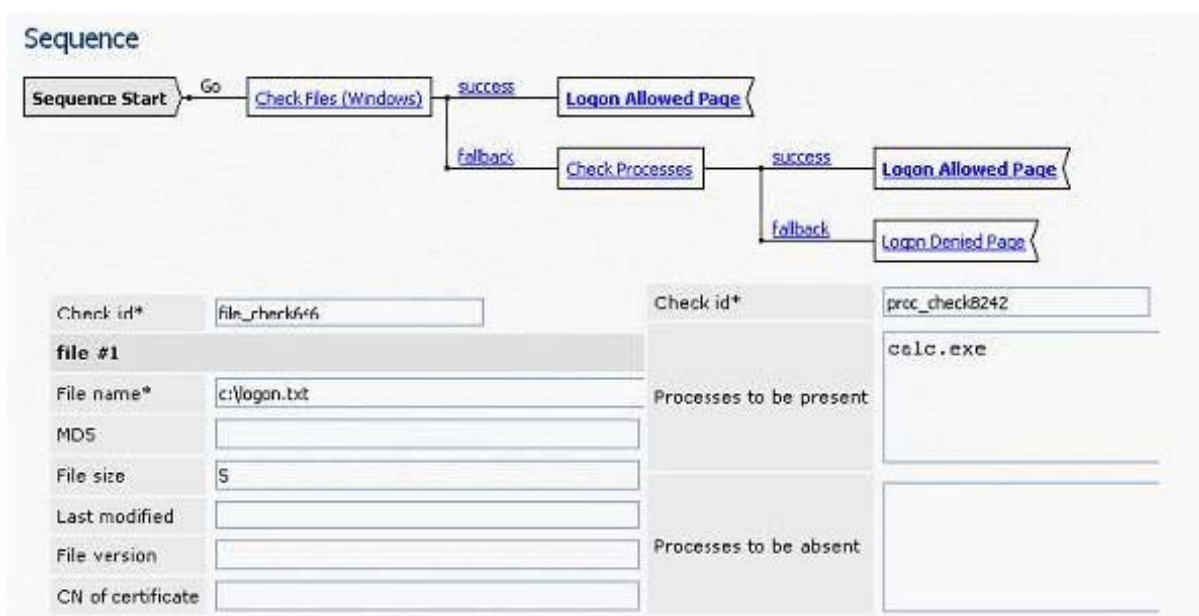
Sequence

Sequence Start

Go

Check Files (Windows)

success

Logon Allowed Page

fallback

Check Processes

success

Logon Allowed Page

fallback

Logon Denied Page

| Check id* | file_check6<6 |
|---|---|
| file #1 | |
| File name* | c:\logon.txt |
| MD5 | |
| File size | 5 |
| Last modified | |
| File version | |
| CN of certificate | |

| Check id* | proc_check8242 |
|---|---|
| Processes to be present | calc.exe |
| Processes to be absent | |